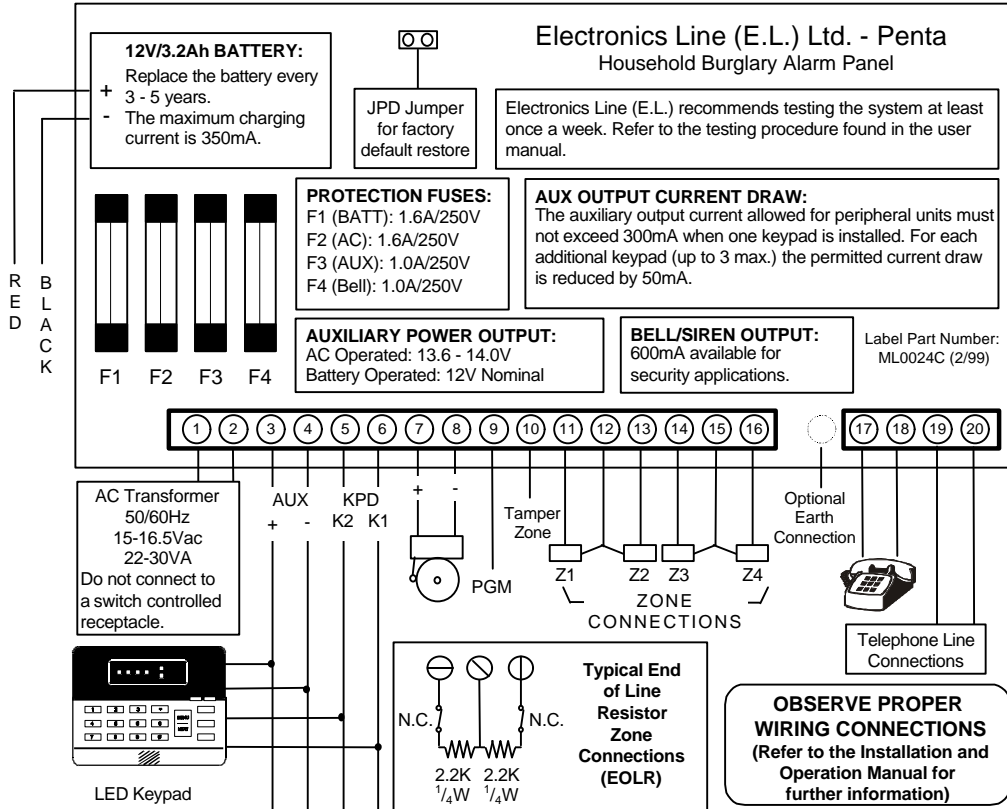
12V/3.2Ah BATTERY:
+ Replace the battery every 3 - 5 years.
- The maximum charging current is 350mA.

JPD Jumper for factory default restore

Electronics Line (E.L.) Ltd. - Penta
Household Burglary Alarm Panel

Electronics Line (E.L.) recommends testing the system at least once a week. Refer to the testing procedure found in the user manual.

RED

BLACK

PROTECTION FUSES:
F1 (BATT): 1.6A/250V
F2 (AC): 1.6A/250V
F3 (AUX): 1.0A/250V
F4 (Bell): 1.0A/250V

AUX OUTPUT CURRENT DRAW:
The auxiliary output current allowed for peripheral units must not exceed 300mA when one keypad is installed. For each additional keypad (up to 3 max.) the permitted current draw is reduced by 50mA.

F1 F2 F3 F4

AUXILIARY POWER OUTPUT:
AC Operated: 13.6 - 14.0V
Battery Operated: 12V Nominal

BELL/SIREN OUTPUT:
600mA available for security applications.

Label Part Number: ML0024C (2/99)

1 2 3 4 5 6 7 8 9 10 11 12 13 14 15 16 17 18 19 20

AC Transformer
50/60Hz
15-16.5Vac
22-30VA
Do not connect to a switch controlled receptacle.

AUX
+ -

KPD
K2 K1

+ -

PGM

Tamper Zone

Z1 Z2 Z3 Z4
ZONE CONNECTIONS

Optional Earth Connection

Telephone Line Connections

LED Keypad

N.C. N.C.
2.2K $\frac{1}{4}$W 2.2K $\frac{1}{4}$W

Typical End of Line Resistor Zone Connections (EOLR)

OBSERVE PROPER WIRING CONNECTIONS
(Refer to the Installation and Operation Manual for further information)